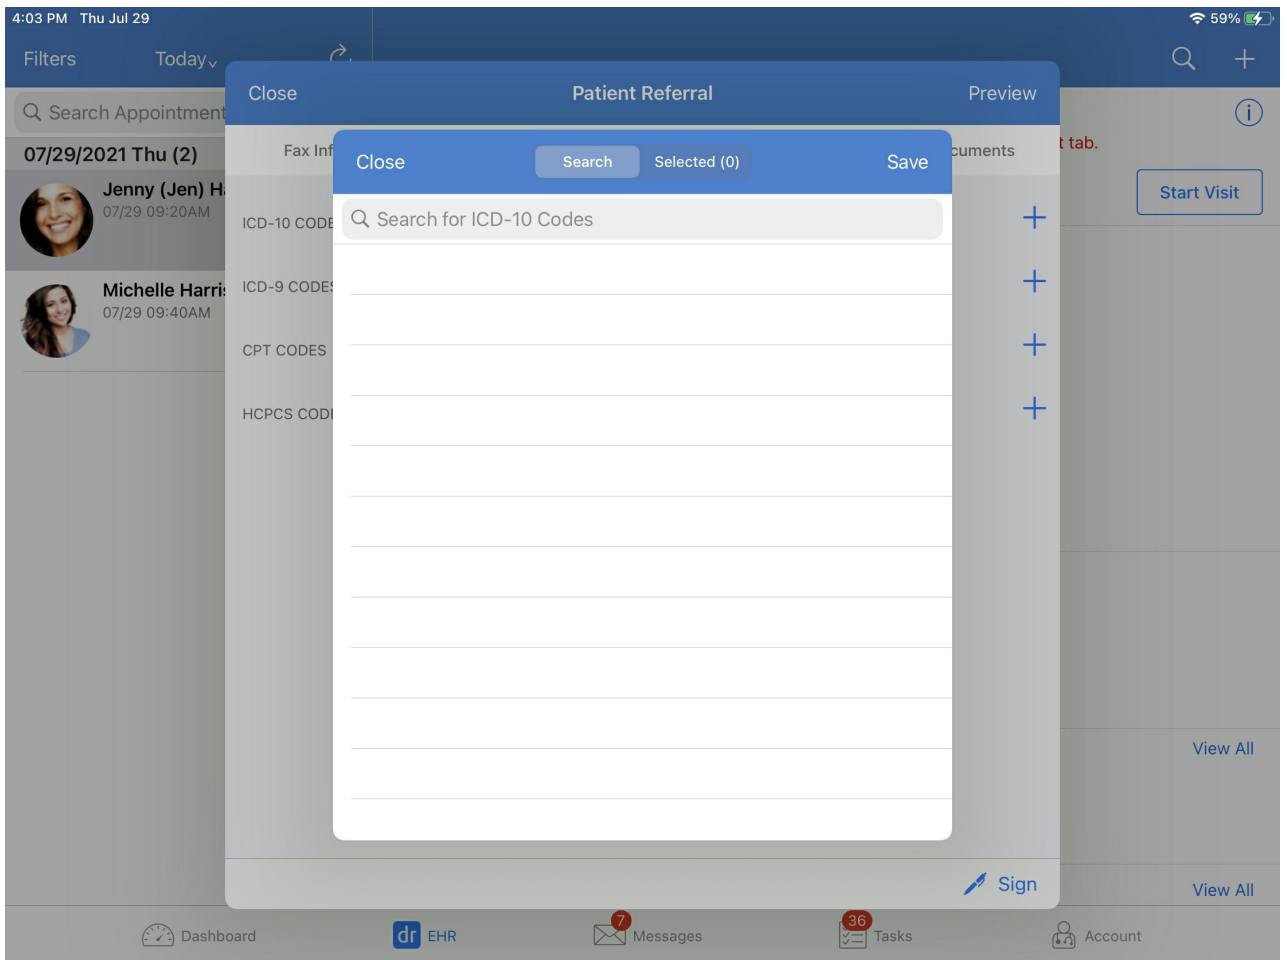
4:03 PM Thu Jul 29

59%

Filters Today

Search Appointment

07/29/2021 Thu (2)

Jenny (Jen) H

07/29 09:20AM

Michelle Harri

07/29 09:40AM

Close Patient Referral Preview

Fax Inf

cuments

t tab.

Start Visit

ICD-10 CODE

ICD-9 CODE

CPT CODES

HCPCS CODI

Close Search Selected (0) Save

Search for ICD-10 Codes

View All

Sign

View All

Dashboard dr EHR 7 Messages 36 Tasks Account